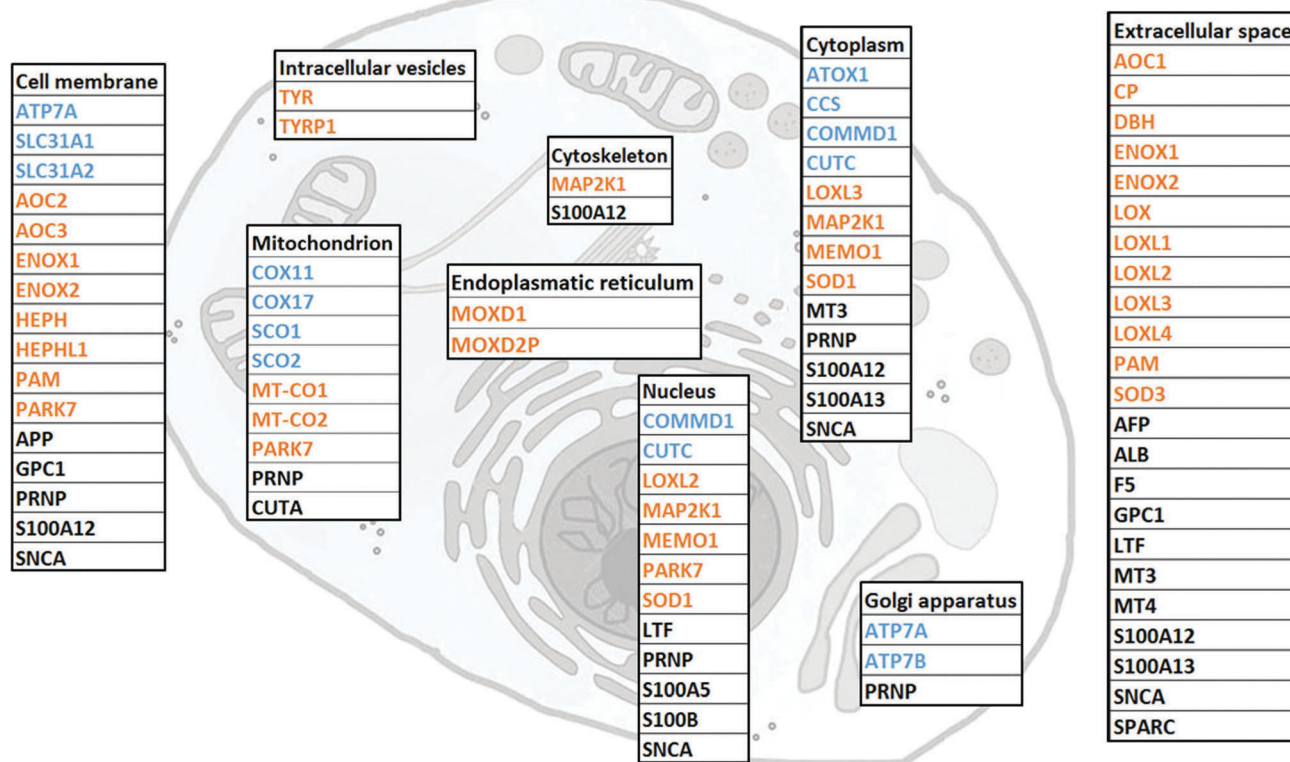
| Cell membrane |
|---|
| ATP7A |
| SLC31A1 |
| SLC31A2 |
| AOC2 |
| AOC3 |
| ENOX1 |
| ENOX2 |
| HEPH |
| HEPHL1 |
| PAM |
| PARK7 |
| APP |
| GPC1 |
| PRNP |
| S100A12 |
| SNCA |

| Intracellular vesicles |
|---|
| TYR |
| TYRP1 |

| Mitochondrion |
|---|
| COX11 |
| COX17 |
| SCO1 |
| SCO2 |
| MT-CO1 |
| MT-CO2 |
| PARK7 |
| PRNP |
| CUTA |

| Cytoskeleton |
|---|
| MAP2K1 |
| S100A12 |

| Endoplasmatic reticulum |
|---|
| MOXD1 |
| MOXD2P |

| Nucleus |
|---|
| COMMD1 |
| CUTC |
| LOXL2 |
| MAP2K1 |
| MEMO1 |
| PARK7 |
| SOD1 |
| LTF |
| PRNP |
| S100A5 |
| S100B |
| SNCA |

| Cytoplasm |
|---|
| ATOX1 |
| CCS |
| COMMD1 |
| CUTC |
| LOXL3 |
| MAP2K1 |
| MEMO1 |
| SOD1 |
| MT3 |
| PRNP |
| S100A12 |
| S100A13 |
| SNCA |

| Golgi apparatus |
|---|
| ATP7A |
| ATP7B |
| PRNP |

| Extracellular space |
|---|
| AOC1 |
| CP |
| DBH |
| ENOX1 |
| ENOX2 |
| LOX |
| LOXL1 |
| LOXL2 |
| LOXL3 |
| LOXL4 |
| PAM |
| SOD3 |
| AFP |
| ALB |
| F5 |
| GPC1 |
| LTF |
| MT3 |
| MT4 |
| S100A12 |
| S100A13 |
| SNCA |
| SPARC |